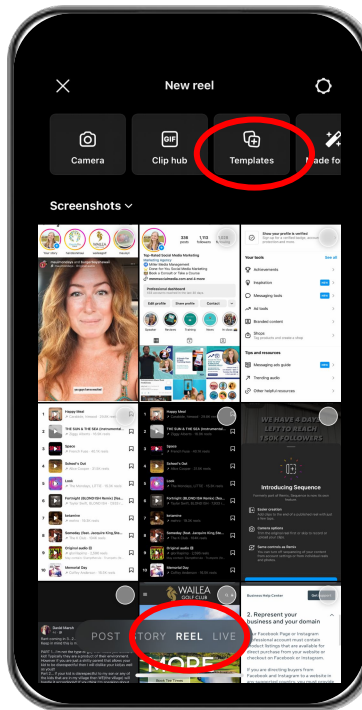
New reel

Camera

Clip hub

Templates

Made fo

Screenshots

Introducing Sequence

WE HAVE A DAY LEFT TO REACH 150K FOLLOWERS

WAILEA GOLF CLUB

2. Represent your business and your domain

POST STORY REEL LIVE